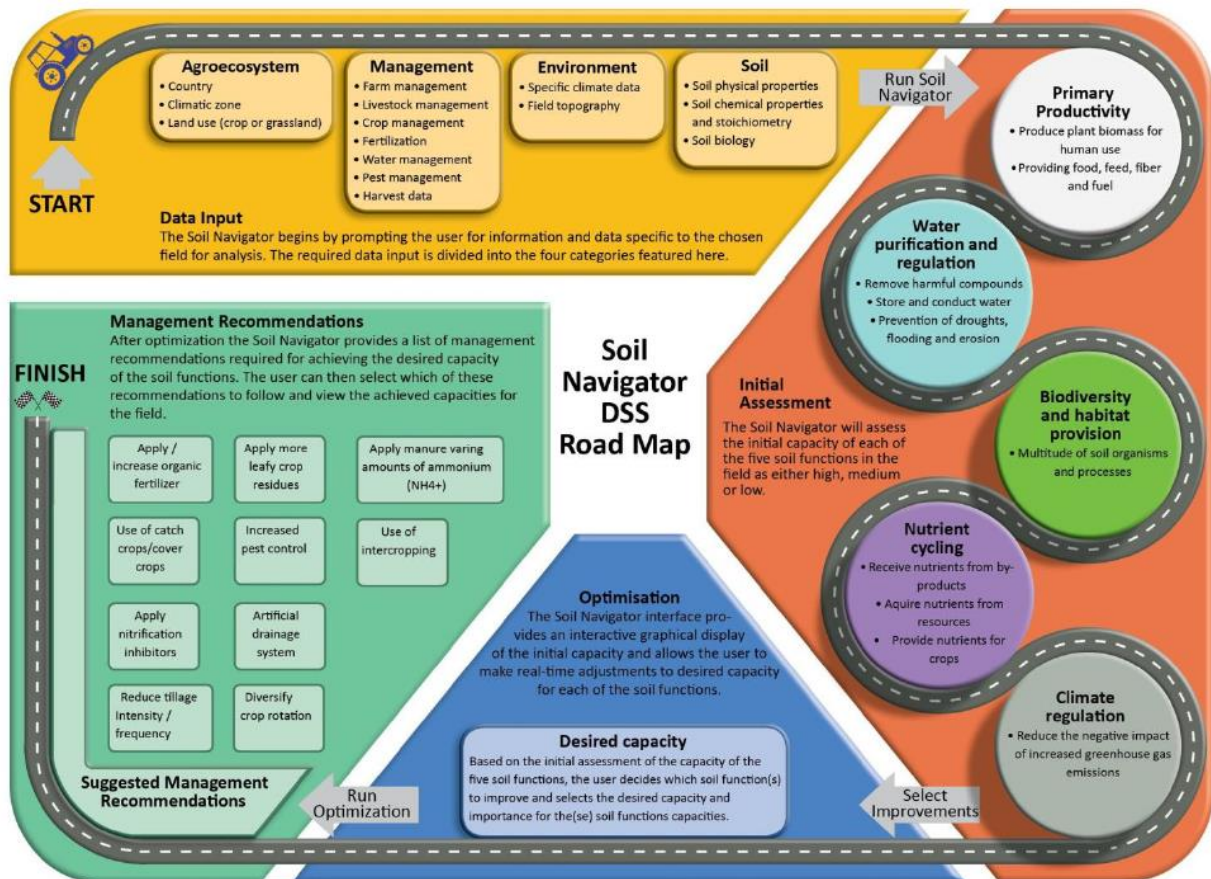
START

Agroecosystem
• Country
• Climatic zone
• Land use (crop or grassland)

Management
• Farm management
• Livestock management
• Crop management
• Fertilization
• Water management
• Pest management
• Harvest data

Environment
• Specific climate data
• Field topography

Soil
• Soil physical properties
• Soil chemical properties and stoichiometry
• Soil biology

Data Input
The Soil Navigator begins by prompting the user for information and data specific to the chosen field for analysis. The required data input is divided into the four categories featured here.

Run Soil Navigator

Primary Productivity
• Produce plant biomass for human use
• Providing food, feed, fiber and fuel

Water purification and regulation
• Remove harmful compounds
• Store and conduct water
• Prevention of droughts, flooding and erosion

Biodiversity and habitat provision
• Multitude of soil organisms and processes

Nutrient cycling
• Receive nutrients from by-products
• Aquire nutrients from resources
• Provide nutrients for crops

Climate regulation
• Reduce the negative impact of increased greenhouse gas emissions

Initial Assessment
The Soil Navigator will assess the initial capacity of each of the five soil functions in the field as either high, medium or low.

Soil Navigator DSS Road Map

Management Recommendations
After optimization the Soil Navigator provides a list of management recommendations required for achieving the desired capacity of the soil functions. The user can then select which of these recommendations to follow and view the achieved capacities for the field.

FINISH

Apply / increase organic fertilizer
Apply more leafy crop residues
Apply manure varing amounts of ammonium (NH4+)
Use of catch crops/cover crops
Increased pest control
Use of intercropping
Apply nitrification inhibitors
Artificial drainage system
Reduce tillage intensity / frequency
Diversify crop rotation

Suggested Management Recommendations

Optimisation
The Soil Navigator interface provides an interactive graphical display of the initial capacity and allows the user to make real-time adjustments to desired capacity for each of the soil functions.

Desired capacity
Based on the initial assessment of the capacity of the five soil functions, the user decides which soil function(s) to improve and selects the desired capacity and importance for the(se) soil functions capacities.

Run Optimization

Select Improvements